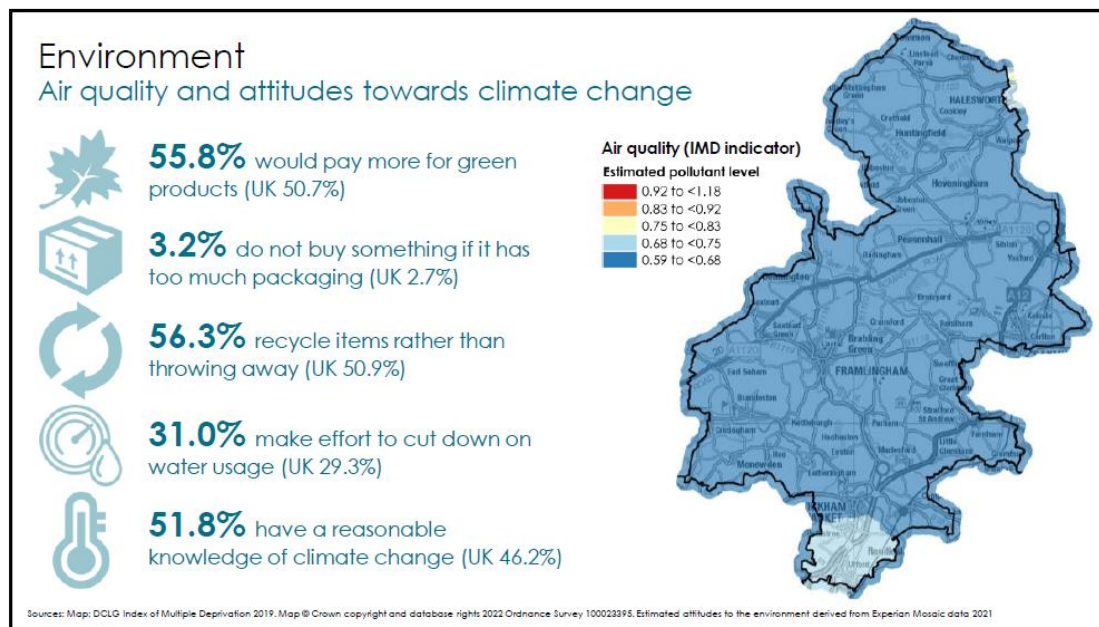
Environment
Air quality and attitudes towards climate change

55.8% would pay more for green products (UK 50.7%)

3.2% do not buy something if it has too much packaging (UK 2.7%)

56.3% recycle items rather than throwing away (UK 50.9%)

31.0% make effort to cut down on water usage (UK 29.3%)

51.8% have a reasonable knowledge of climate change (UK 46.2%)

Air quality (IMD indicator)
Estimated pollutant level
0.92 to <1.18
0.83 to <0.92
0.75 to <0.83
0.68 to <0.75
0.59 to <0.68

HALESWORTH
Huntingfield
Cookley
Heveningham
Peasenhall
Sibton
Yoxford
Dennington
Cransford
Brandeston
Kelsale
Saxtead Green
Bruisyard
Badingham
FRAMLINGHAM
Earl Soham
Parham
Sweffling
Great Glemham
Stratford St Andrew
Little Glemham
Farnham
Kettleburgh
Hacheston
Marlesden
Easton
Letheringham
Monewden
Cretingham
Wickham Market

Sources: Map: DCLG Index of Multiple Deprivation 2019. Map © Crown copyright and database rights 2022 Ordnance Survey 100023395. Estimated attitudes to the environment derived from Experian Mosaic data 2021